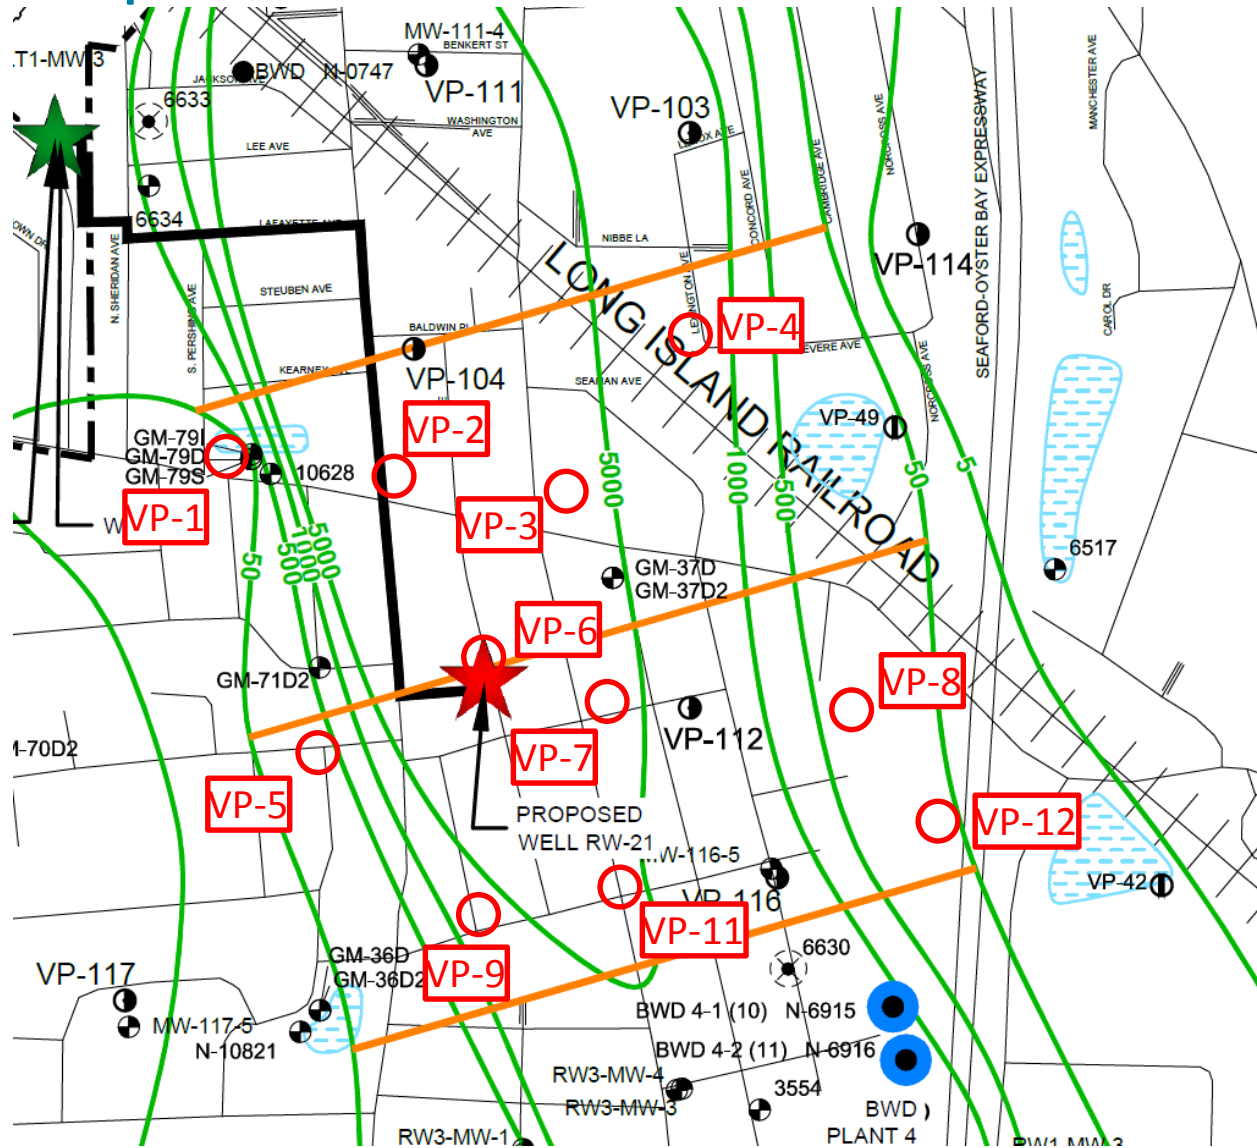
T1-MW-3
MW-111-4
BENKERT ST
JACKSON AVE
BWD N-0747
6633
VP-111
WASHINGTON AVE
VP-103
LENOX AVE
LEE AVE
MANCHESTER AVE
NORCROSS AVE
CAMBRIDGE AVE
CONCORD AVE
SEAFORD-OYSTER BAY EXPRESSWAY
6634
LAFAYETTE AVE
NIBBE LA
OWN DR
N. SHERIDAN AVE
VP-114
STEUBEN AVE
S. PERSHING AVE
LONG ISLAND RAILROAD
LEXINGTON AVE
CAROL DR
BALDWIN PL
VP-4
REVERE AVE
KEARNEY
VP-104
SEAMAN AVE
NORCROSS AVE
VP-2
VP-49
GM-79I
GM-79D
GM-79S
10628
5000
1000
500
50
5
VP-1
W
VP-3
5000
1000
500
50
6517
GM-37D
GM-37D2
VP-6
VP-8
GM-71D2
VP-112
-70D2
VP-7
VP-5
PROPOSED WELL RW-21
VP-12
MW-116-5
VP-116
VP-42
VP-11
6630
VP-117
GM-36D
GM-36D2
VP-9
MW-117-5
N-10821
BWD 4-1 (10) N-6915
BWD 4-2 (11) N-6916
RW3-MW-4
3554
RW3-MW-3
BWD PLANT 4
RW3-MW-1
RW1-MW-3